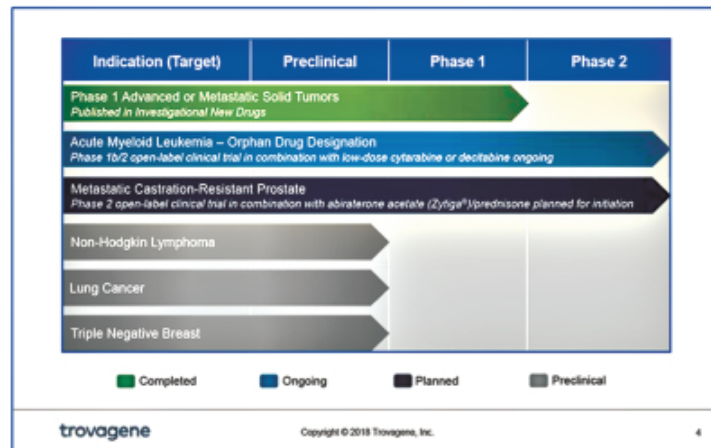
| Indication (Target) | Preclinical | Phase 1 | Phase 2 |
|---|---|---|---|

Phase 1 Advanced or Metastatic Solid Tumors
*Published in Investigational New Drugs*

Acute Myeloid Leukemia – Orphan Drug Designation
*Phase 1b/2 open-label clinical trial in combination with low-dose cytarabine or decitabine ongoing*

Metastatic Castration-Resistant Prostate
*Phase 2 open-label clinical trial in combination with abiraterone acetate (Zytiga®)/prednisone planned for initiation*

Non-Hodgkin Lymphoma

Lung Cancer

Triple Negative Breast

Completed Ongoing Planned Preclinical

trovagene

Copyright © 2018 Trovagene, Inc.

4